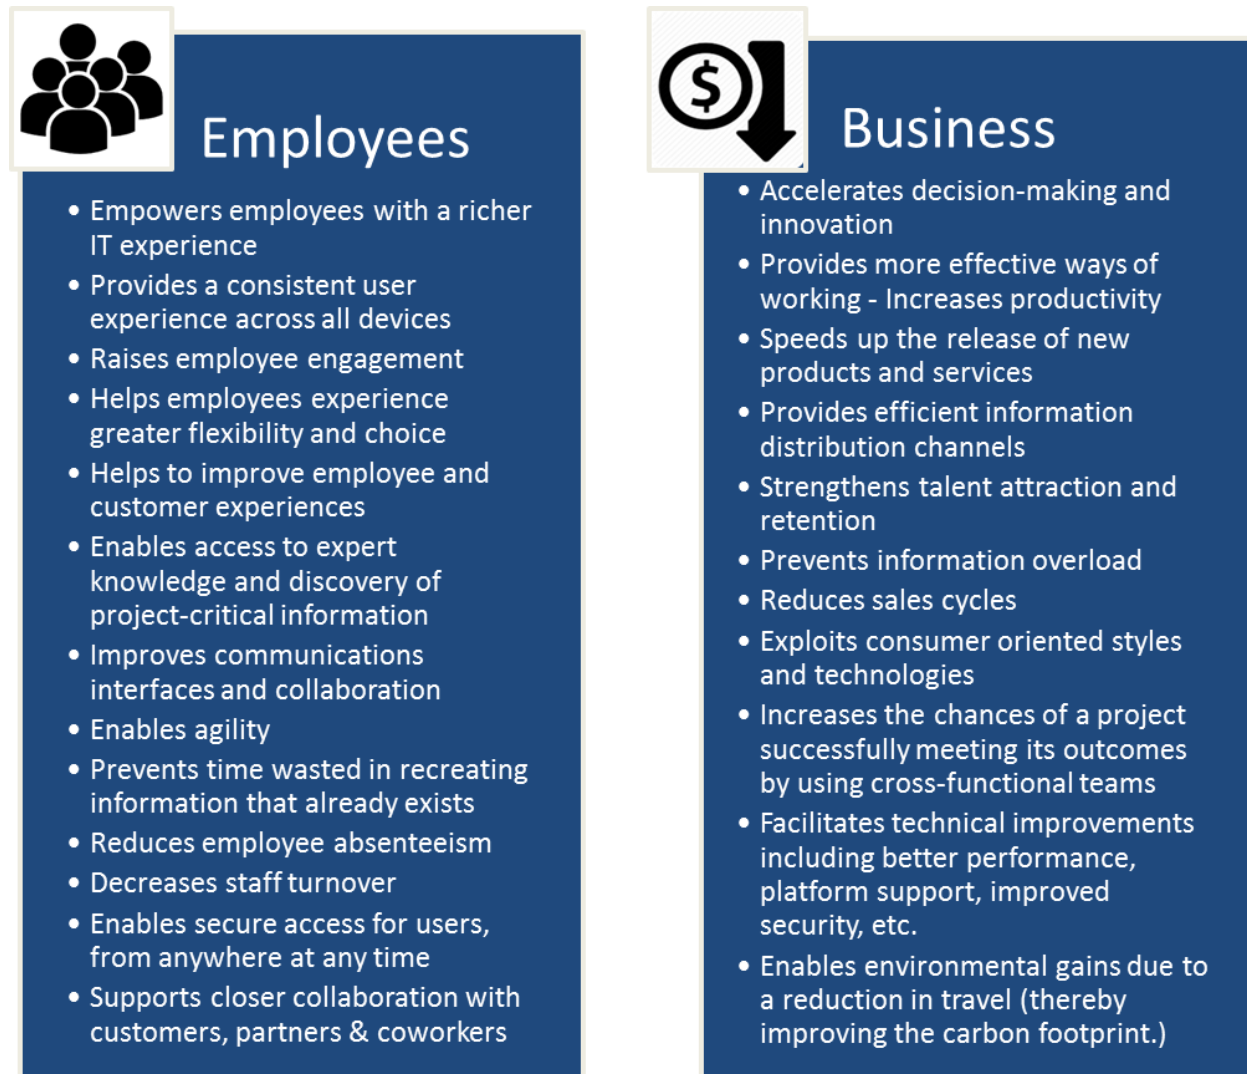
Employees

- Empowers employees with a richer IT experience
- Provides a consistent user experience across all devices
- Raises employee engagement
- Helps employees experience greater flexibility and choice
- Helps to improve employee and customer experiences
- Enables access to expert knowledge and discovery of project-critical information
- Improves communications interfaces and collaboration
- Enables agility
- Prevents time wasted in recreating information that already exists
- Reduces employee absenteeism
- Decreases staff turnover
- Enables secure access for users, from anywhere at any time
- Supports closer collaboration with customers, partners & coworkers

$

Business

- Accelerates decision-making and innovation
- Provides more effective ways of working - Increases productivity
- Speeds up the release of new products and services
- Provides efficient information distribution channels
- Strengthens talent attraction and retention
- Prevents information overload
- Reduces sales cycles
- Exploits consumer oriented styles and technologies
- Increases the chances of a project successfully meeting its outcomes by using cross-functional teams
- Facilitates technical improvements including better performance, platform support, improved security, etc.
- Enables environmental gains due to a reduction in travel (thereby improving the carbon footprint.)